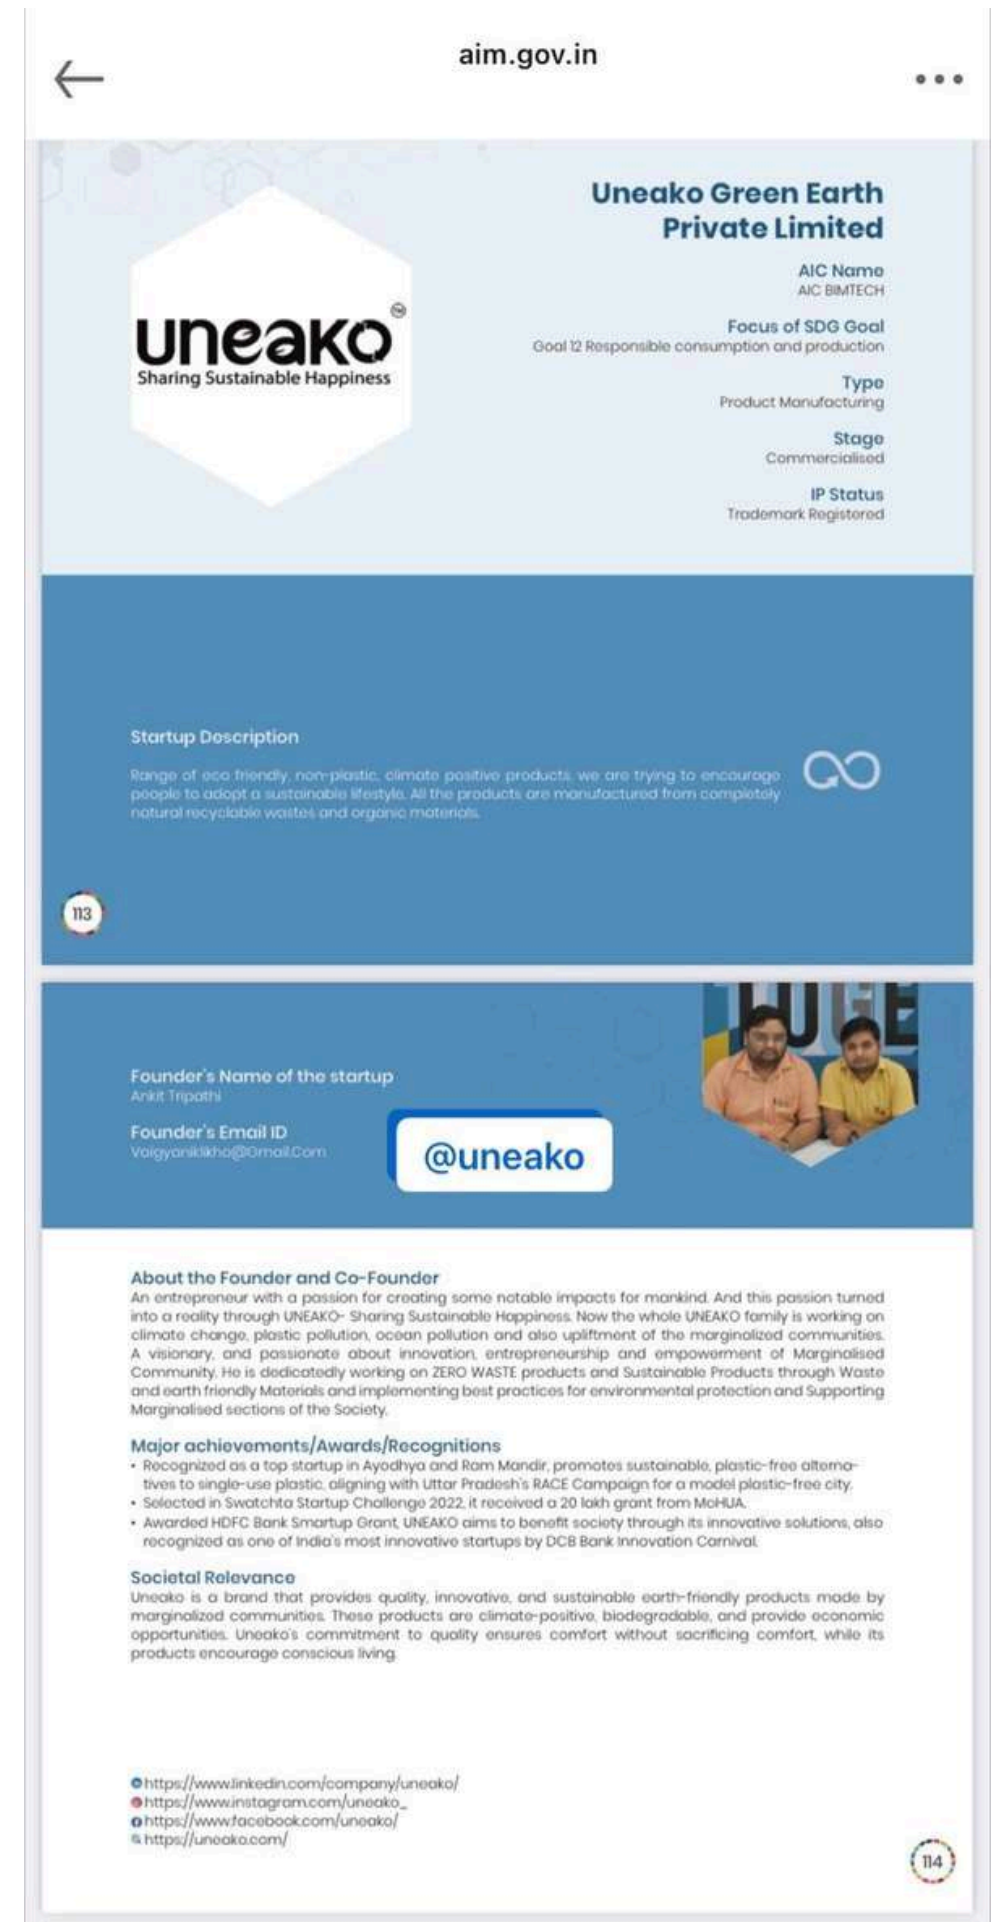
aim.gov.in

uneako®
Sharing Sustainable Happiness

Uneako Green Earth Private Limited

AIC Name
AIC BIMTECH

Focus of SDG Goal
Goal 12 Responsible consumption and production

Type
Product Manufacturing

Stage
Commercialised

IP Status
Trademark Registered

Startup Description
Range of eco friendly, non-plastic, climate positive products, we are trying to encourage people to adopt a sustainable lifestyle. All the products are manufactured from completely natural recyclable wastes and organic materials.

113

Founder's Name of the startup
Ankit Tripathi

Founder's Email ID
Vaigyaniklikha@Gmail.Com

@uneako

About the Founder and Co-Founder
An entrepreneur with a passion for creating some notable impacts for mankind. And this passion turned into a reality through UNEAKO- Sharing Sustainable Happiness. Now the whole UNEAKO family is working on climate change, plastic pollution, ocean pollution and also upliftment of the marginalized communities. A visionary, and passionate about innovation, entrepreneurship and empowerment of Marginalised Community. He is dedicatedly working on ZERO WASTE products and Sustainable Products through Waste and earth friendly Materials and implementing best practices for environmental protection and Supporting Marginalised sections of the Society.

Major achievements/Awards/Recognitions
• Recognized as a top startup in Ayodhya and Ram Mandir, promotes sustainable, plastic-free alternatives to single-use plastic, aligning with Uttar Pradesh's RACE Campaign for a model plastic-free city.
• Selected in Swatchta Startup Challenge 2022, it received a 20 lakh grant from MoHUA.
• Awarded HDFC Bank Smartup Grant, UNEAKO aims to benefit society through its innovative solutions, also recognized as one of India's most innovative startups by DCB Bank Innovation Carnival.

Societal Relevance
Uneako is a brand that provides quality, innovative, and sustainable earth-friendly products made by marginalized communities. These products are climate-positive, biodegradable, and provide economic opportunities. Uneako's commitment to quality ensures comfort without sacrificing comfort, while its products encourage conscious living.

https://www.linkedin.com/company/uneako/
https://www.instagram.com/uneako_
https://www.facebook.com/uneako/
https://uneako.com/

114